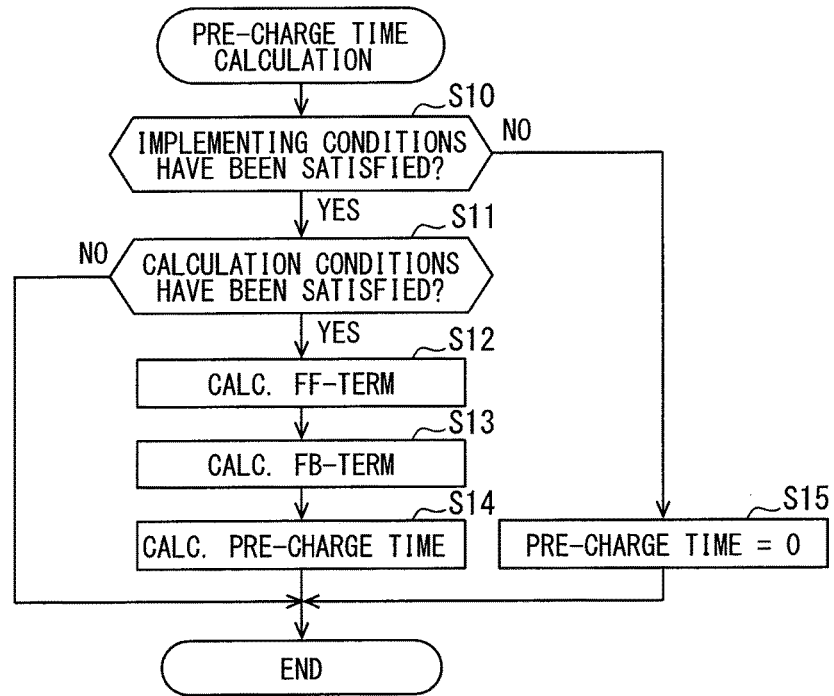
PRE-CHARGE TIME CALCULATION

S10

IMPLEMENTING CONDITIONS HAVE BEEN SATISFIED?

NO

YES

S11

NO

CALCULATION CONDITIONS HAVE BEEN SATISFIED?

YES

S12

CALC. FF-TERM

S13

CALC. FB-TERM

S14

CALC. PRE-CHARGE TIME

S15

PRE-CHARGE TIME = 0

END